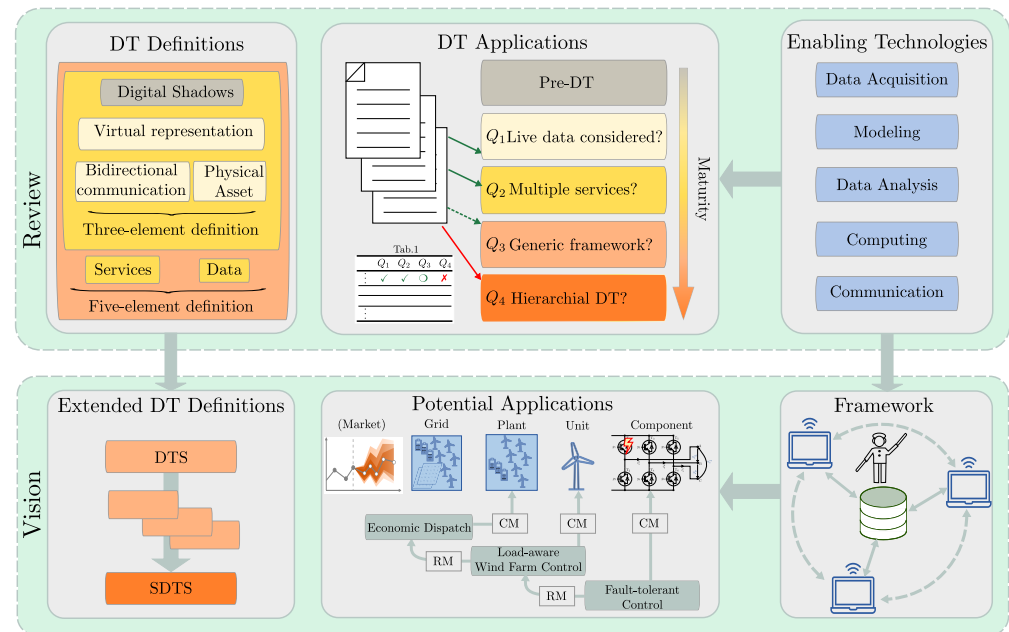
Review

DT Definitions

Digital Shadows

Virtual representation

Bidirectional communication

Physical Asset

Three-element definition

Services

Data

Five-element definition

DT Applications

Pre-DT

$Q_1$ Live data considered?

$Q_2$ Multiple services?

$Q_3$ Generic framework?

$Q_4$ Hierarchial DT?

Maturity

Tab.1

| | $Q_1$ | $Q_2$ | $Q_3$ | $Q_4$ |
|---|---|---|---|---|
| ⋮ | ✓ | ✓ | ◯ | ✗ |
| ⋮ | | | | |

Enabling Technologies

Data Acquisition

Modeling

Data Analysis

Computing

Communication

Vision

Extended DT Definitions

DTS

SDTS

Potential Applications

(Market)

Grid

Plant

Unit

Component

Economic Dispatch

CM

CM

CM

RM

Load-aware Wind Farm Control

RM

Fault-tolerant Control

Framework